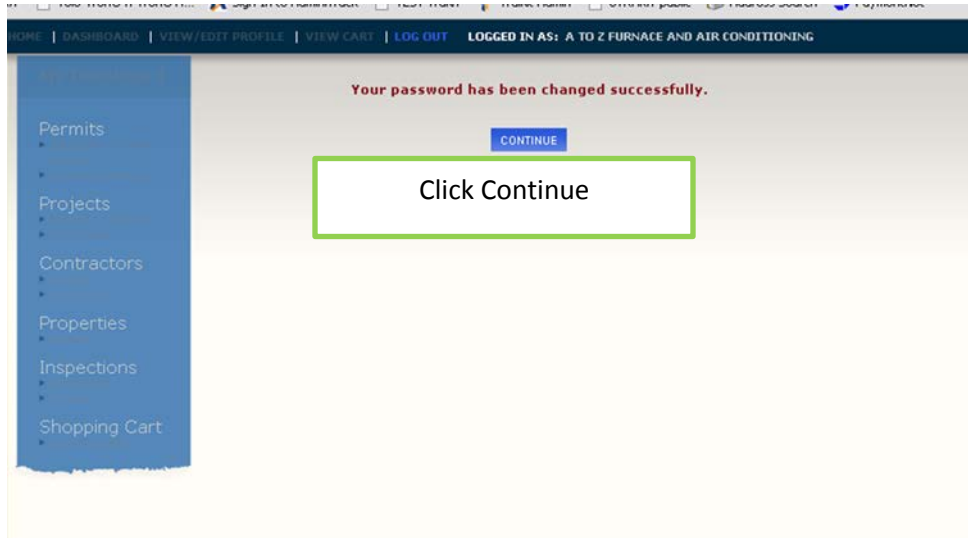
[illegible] Sign In to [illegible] TEST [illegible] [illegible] Address Search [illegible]

HOME | DASHBOARD | VIEW/EDIT PROFILE | VIEW CART | LOG OUT LOGGED IN AS: A TO Z FURNACE AND AIR CONDITIONING

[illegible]

Permits

Projects

Contractors

Properties

Inspections

Shopping Cart

Your password has been changed successfully.

CONTINUE

Click Continue